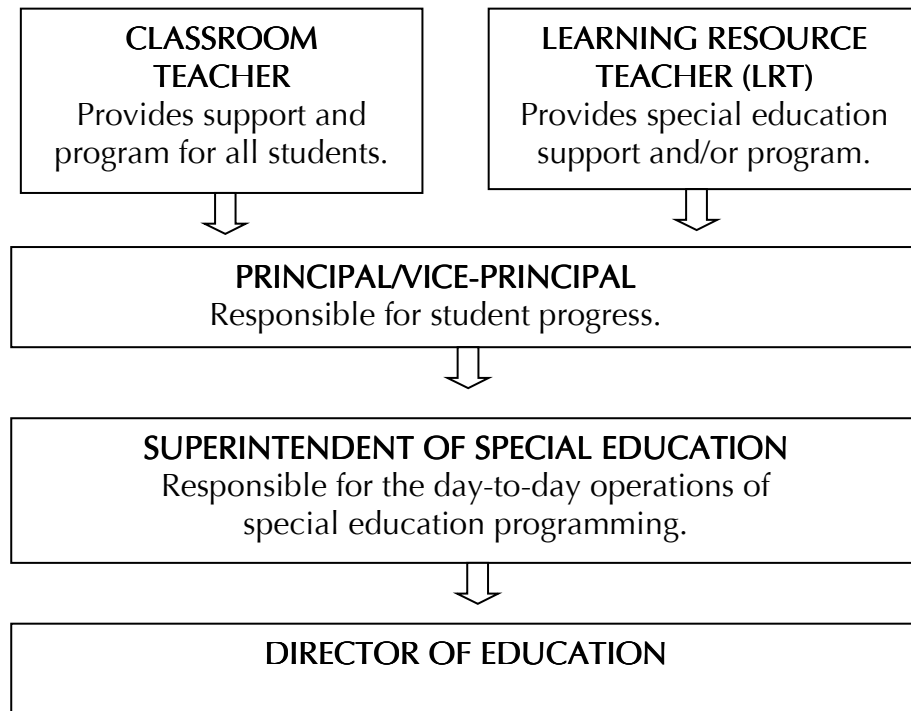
CLASSROOM TEACHER
Provides support and program for all students.

LEARNING RESOURCE TEACHER (LRT)
Provides special education support and/or program.

PRINCIPAL/VICE-PRINCIPAL
Responsible for student progress.

SUPERINTENDENT OF SPECIAL EDUCATION
Responsible for the day-to-day operations of special education programming.

DIRECTOR OF EDUCATION